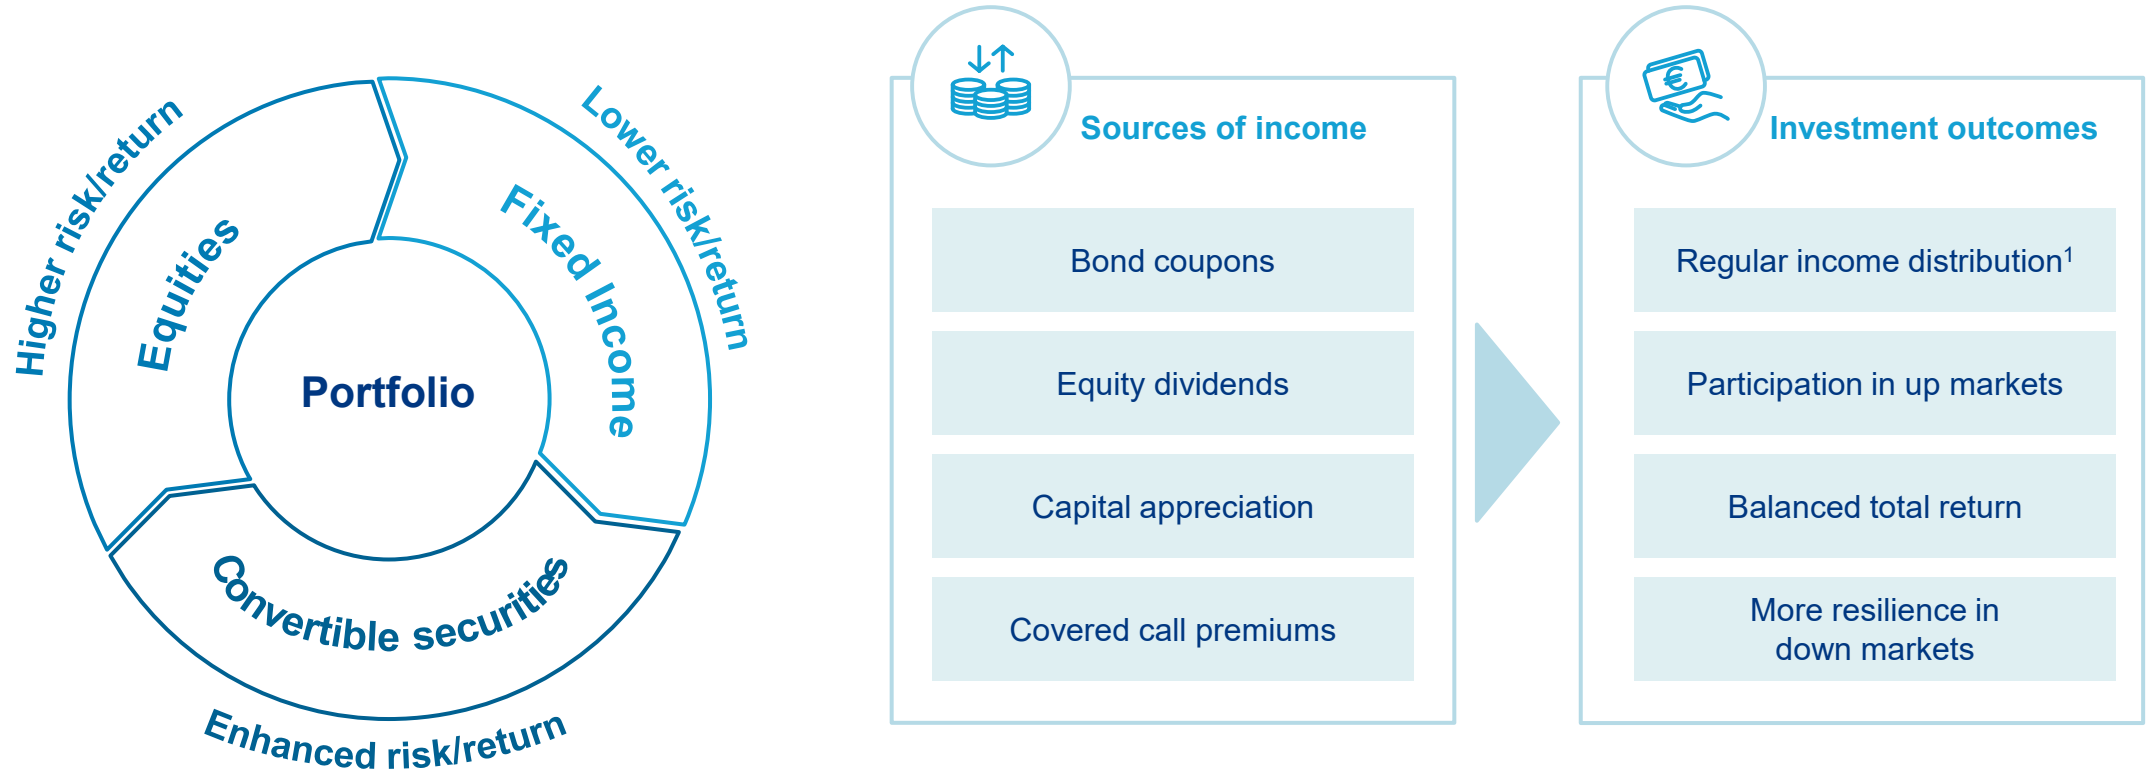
Higher risk/return

Equities

Lower risk/return

Fixed Income

Portfolio

Convertible securities

Enhanced risk/return

Sources of income

Bond coupons

Equity dividends

Capital appreciation

Covered call premiums

€

Investment outcomes

Regular income distribution$^1$

Participation in up markets

Balanced total return

More resilience in down markets